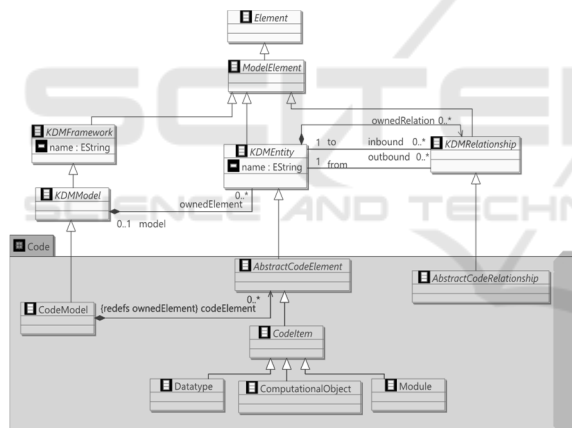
Element

ModelElement

KDMFramework
name : EString

KDMEntity
name : EString

KDMRelationship

ownedRelation 0..*

1 to

inbound 0..*

1 from

outbound 0..*

KDMModel

0..*
ownedElement

0..1 model

Code

AbstractCodeElement

AbstractCodeRelationship

CodeModel

(redefs ownedElement) codeElement

0..*

CodeItem

Datatype

ComputationalObject

Module

SCIENCE AND TECHNOLOGY